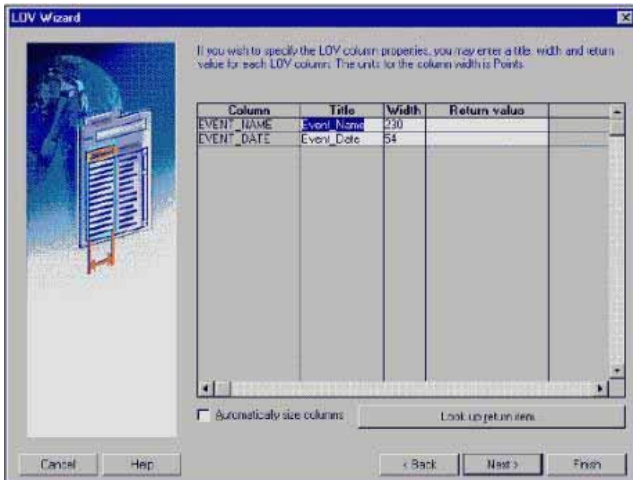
LOV Wizard

If you wish to specify the LOV column properties, you may enter a title, width and return value for each LOV column. The units for the column width is Points

| Column | Title | Width | Return value | |
|---|---|---|---|---|
| EVENT_NAME | Event_Name | 230 | | |
| EVENT_DATE | Event_Date | 54 | | |

Automatically size columns

Look up return item

Cancel

Help

< Back

Next >

Finish